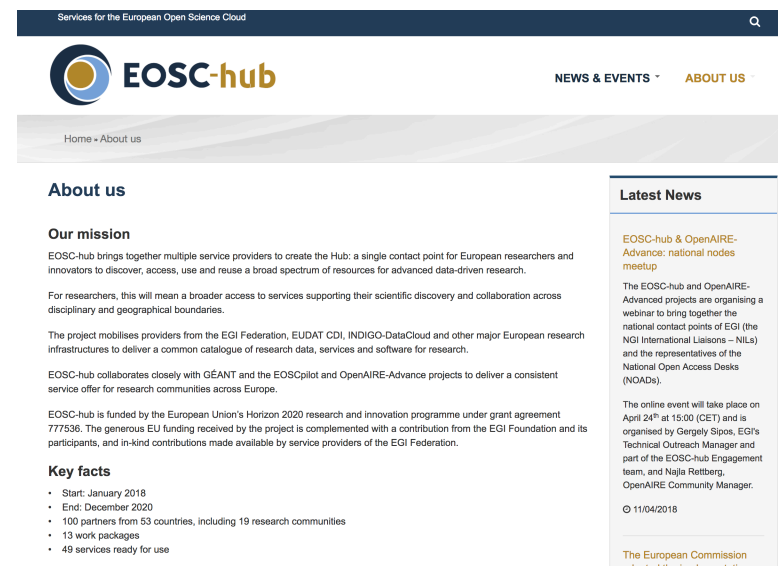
Services for the European Open Science Cloud

EOSC-hub

NEWS & EVENTS ˅ ABOUT US

Home » About us

About us

Our mission

EOSC-hub brings together multiple service providers to create the Hub: a single contact point for European researchers and innovators to discover, access, use and reuse a broad spectrum of resources for advanced data-driven research.

For researchers, this will mean a broader access to services supporting their scientific discovery and collaboration across disciplinary and geographical boundaries.

The project mobilises providers from the EGI Federation, EUDAT CDI, INDIGO-DataCloud and other major European research infrastructures to deliver a common catalogue of research data, services and software for research.

EOSC-hub collaborates closely with GÉANT and the EOSCpilot and OpenAIRE-Advance projects to deliver a consistent service offer for research communities across Europe.

EOSC-hub is funded by the European Union's Horizon 2020 research and innovation programme under grant agreement 777536. The generous EU funding received by the project is complemented with a contribution from the EGI Foundation and its participants, and in-kind contributions made available by service providers of the EGI Federation.

Key facts

• Start: January 2018
• End: December 2020
• 100 partners from 53 countries, including 19 research communities
• 13 work packages
• 49 services ready for use

Latest News

EOSC-hub & OpenAIRE-Advance: national nodes meetup

The EOSC-hub and OpenAIRE-Advanced projects are organising a webinar to bring together the national contact points of EGI (the NGI International Liaisons – NILs) and the representatives of the National Open Access Desks (NOADs).

The online event will take place on April 24$^{th}$ at 15:00 (CET) and is organised by Gergely Sipos, EGI's Technical Outreach Manager and part of the EOSC-hub Engagement team, and Najla Rettberg, OpenAIRE Community Manager.

11/04/2018

The European Commission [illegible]